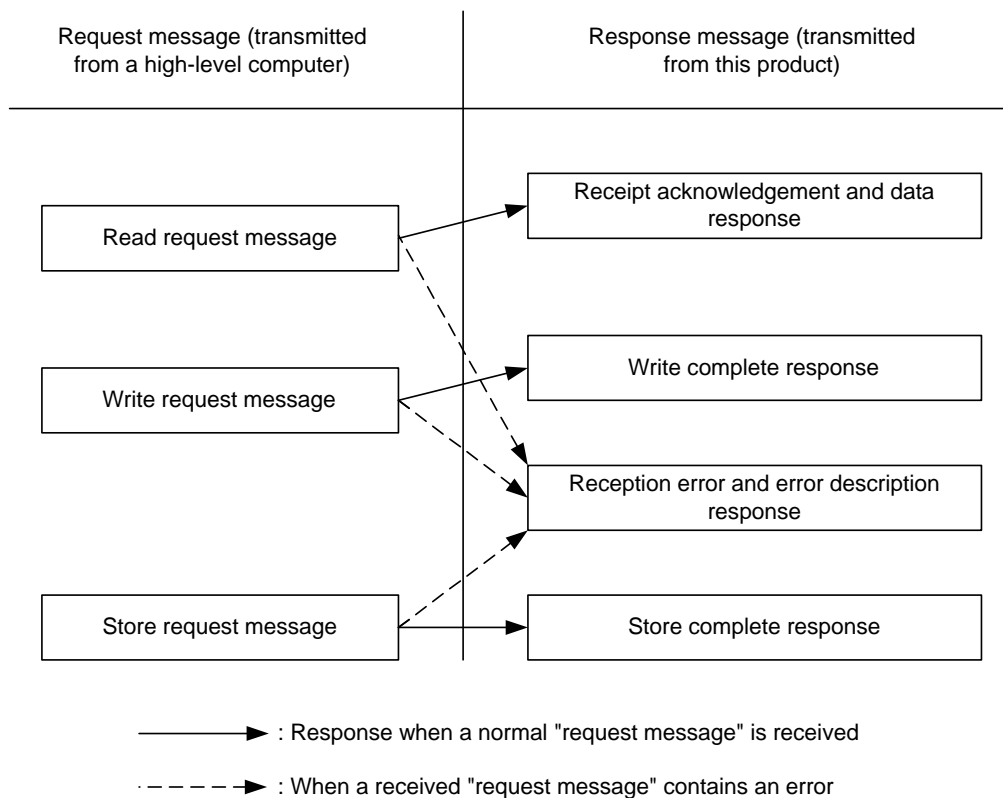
Request message (transmitted from a high-level computer)

Response message (transmitted from this product)

Read request message

Receipt acknowledgement and data response

Write request message

Write complete response

Reception error and error description response

Store request message

Store complete response

: Response when a normal "request message" is received

: When a received "request message" contains an error